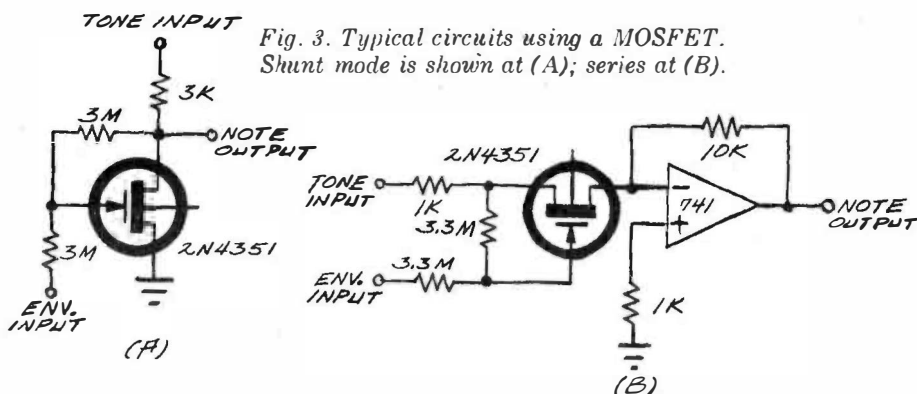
TONE INPUT

Fig. 3. Typical circuits using a MOSFET. Shunt mode is shown at (A); series at (B).

3K
3M
NOTE OUTPUT
3M
2N4351
ENV. INPUT
(A)

2N4351
10K
TONE INPUT
1K
3.3M
ENV. INPUT
3.3M
741
NOTE OUTPUT
1K
(B)